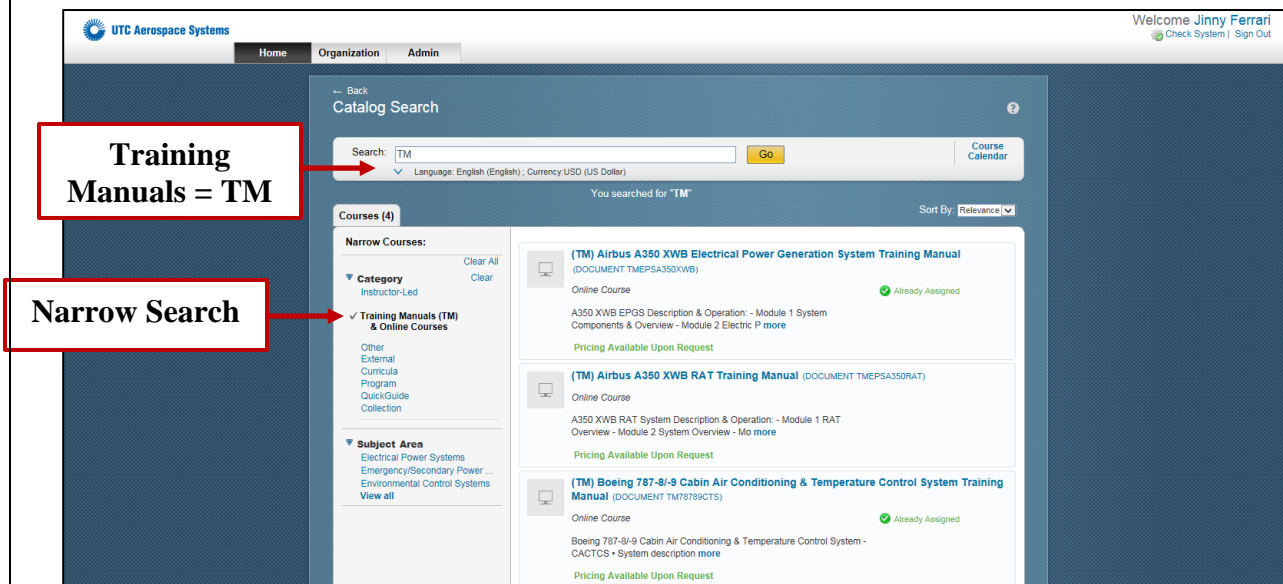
UTC Aerospace Systems

Welcome Jinny Ferrari
Check System | Sign Out

Home | Organization | Admin

← Back
Catalog Search

?

Training Manuals = TM

Search: TM Go

Language: English (English) ; Currency:USD (US Dollar)

Course Calendar

You searched for "TM"

Courses (4)

Sort By: Relevance

Narrow Courses:

Clear All

Category Clear

Instructor-Led

Narrow Search

✓ Training Manuals (TM) & Online Courses

Other
External
Curricula
Program
QuickGuide
Collection

Subject Area
Electrical Power Systems
Emergency/Secondary Power ...
Environmental Control Systems
View all

(TM) Airbus A350 XWB Electrical Power Generation System Training Manual (DOCUMENT TMEPSA350XWB)

Online Course

Already Assigned

A350 XWB EPGS Description & Operation: - Module 1 System Components & Overview - Module 2 Electric P more

Pricing Available Upon Request

(TM) Airbus A350 XWB RAT Training Manual (DOCUMENT TMEPSA350RAT)

Online Course

A350 XWB RAT System Description & Operation: - Module 1 RAT Overview - Module 2 System Overview - Mo more

Pricing Available Upon Request

(TM) Boeing 787-8/-9 Cabin Air Conditioning & Temperature Control System Training Manual (DOCUMENT TM78789CTS)

Online Course

Already Assigned

Boeing 787-8/-9 Cabin Air Conditioning & Temperature Control System - CACTCS • System description more

Pricing Available Upon Request